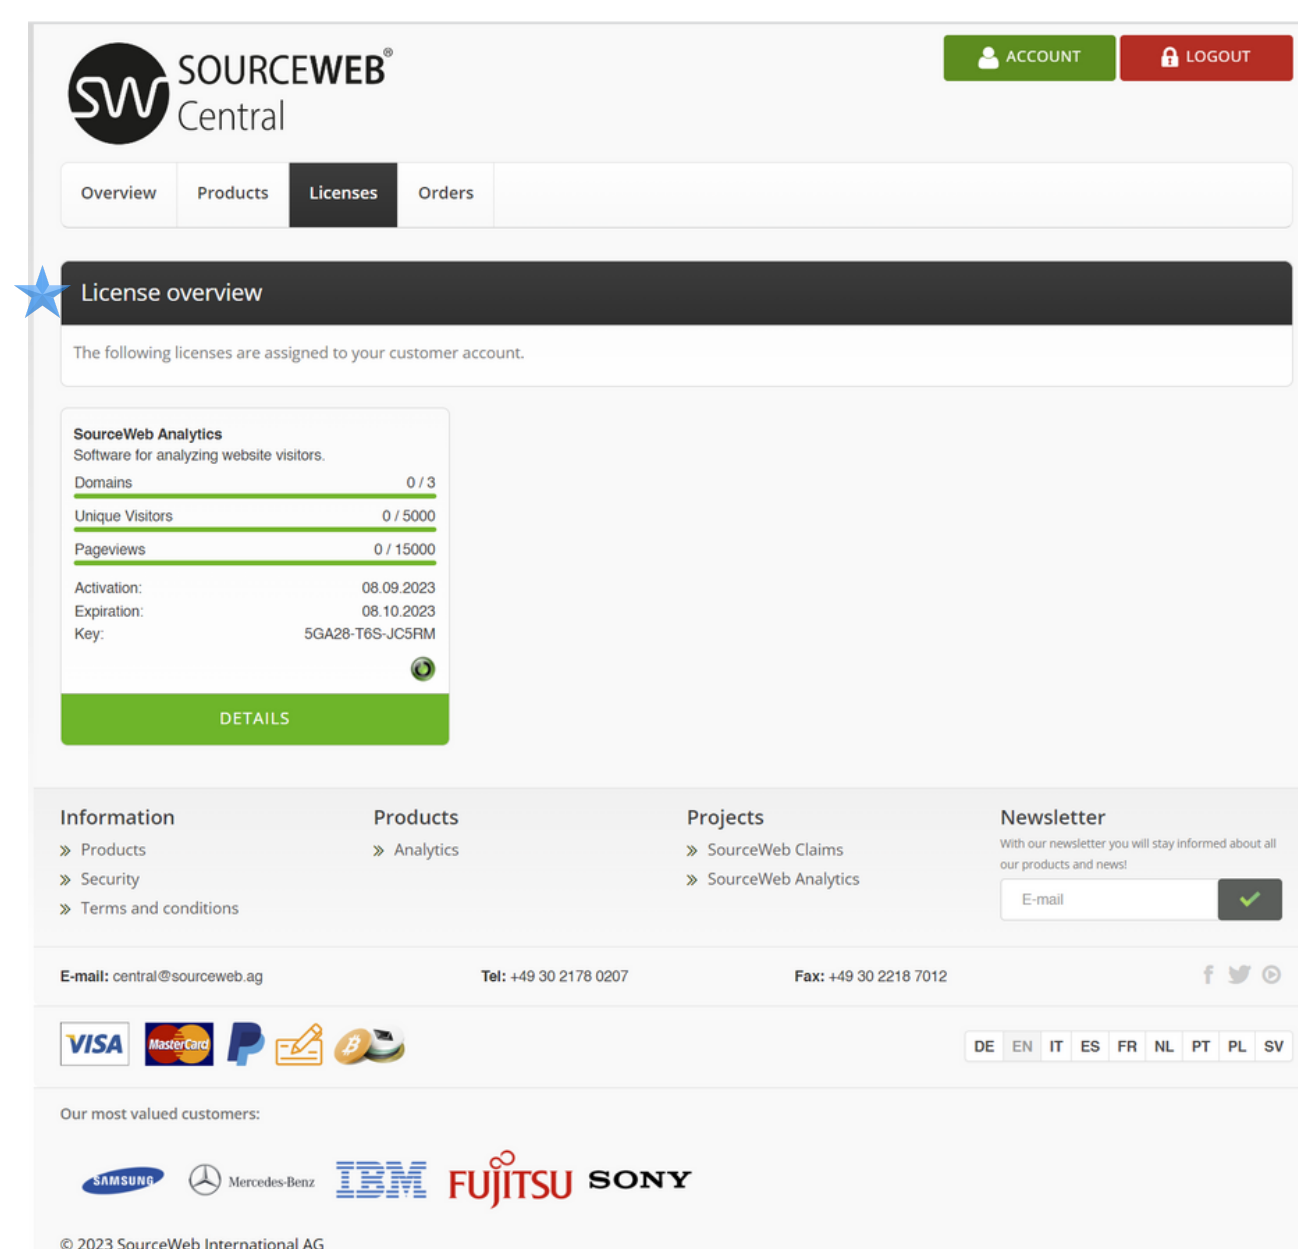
SW SOURCEWEB® Central

ACCOUNT LOGOUT

Overview Products Licenses Orders

License overview

The following licenses are assigned to your customer account.

SourceWeb Analytics
Software for analyzing website visitors.

| Domains | 0 / 3 |
|---|---|
| Unique Visitors | 0 / 5000 |
| Pageviews | 0 / 15000 |

| Activation: | 08.09.2023 |
|---|---|
| Expiration: | 08.10.2023 |
| Key: | 5GA28-T6S-JC5RM |

DETAILS

Information
» Products
» Security
» Terms and conditions

Products
» Analytics

Projects
» SourceWeb Claims
» SourceWeb Analytics

Newsletter
With our newsletter you will stay informed about all our products and news!

E-mail

E-mail: central@sourceweb.ag Tel: +49 30 2178 0207 Fax: +49 30 2218 7012

VISA MasterCard

DE EN IT ES FR NL PT PL SV

Our most valued customers:

SAMSUNG Mercedes-Benz IBM FUJITSU SONY

© 2023 SourceWeb International AG